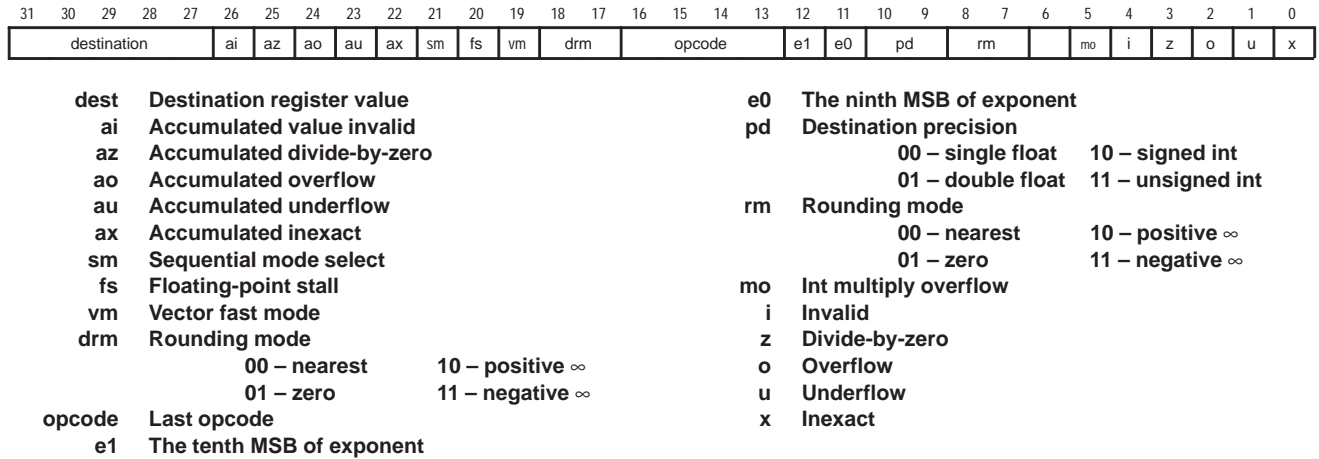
| 31 | 30 | 29 | 28 | 27 | 26 | 25 | 24 | 23 | 22 | 21 | 20 | 19 | 18 | 17 | 16 | 15 | 14 | 13 | 12 | 11 | 10 | 9 | 8 | 7 | 6 | 5 | 4 | 3 | 2 | 1 | 0 |
|---|---|---|---|---|---|---|---|---|---|---|---|---|---|---|---|---|---|---|---|---|---|---|---|---|---|---|---|---|---|---|---|
| destination | | | | | ai | az | ao | au | ax | sm | fs | vm | drm | | opcode | | | | e1 | e0 | pd | | rm | | | mo | i | z | o | u | x |

dest Destination register value
ai Accumulated value invalid
az Accumulated divide-by-zero
ao Accumulated overflow
au Accumulated underflow
ax Accumulated inexact
sm Sequential mode select
fs Floating-point stall
vm Vector fast mode
drm Rounding mode
00 – nearest 10 – positive ∞
01 – zero 11 – negative ∞
opcode Last opcode
e1 The tenth MSB of exponent

e0 The ninth MSB of exponent
pd Destination precision
00 – single float 10 – signed int
01 – double float 11 – unsigned int
rm Rounding mode
00 – nearest 10 – positive ∞
01 – zero 11 – negative ∞
mo Int multiply overflow
i Invalid
z Divide-by-zero
o Overflow
u Underflow
x Inexact